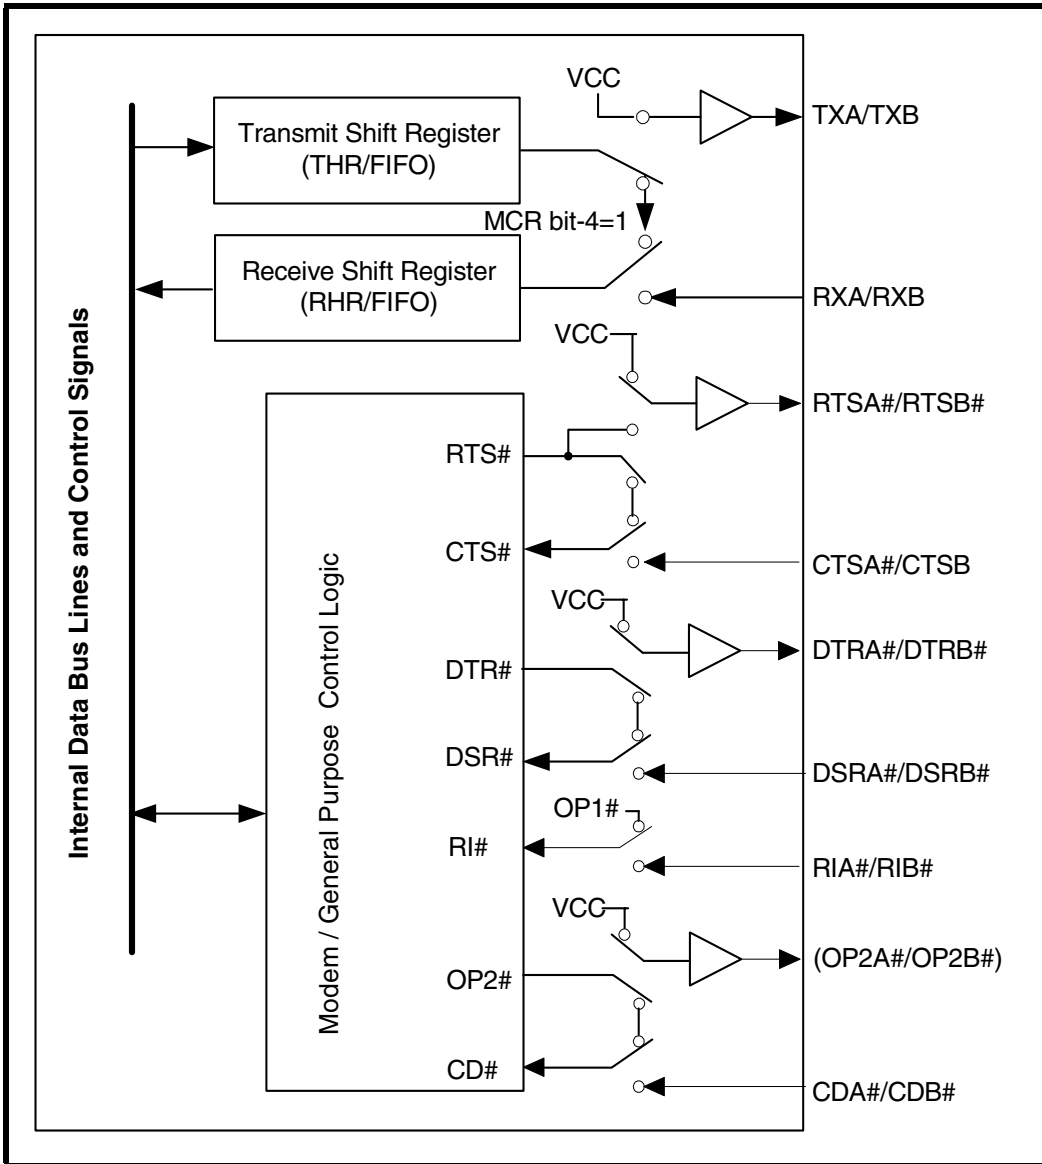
Internal Data Bus Lines and Control Signals

Transmit Shift Register (THR/FIFO)

Receive Shift Register (RHR/FIFO)

VCC

TXA/TXB

MCR bit-4=1

RXA/RXB

VCC

RTSA#/RTSB#

Modem / General Purpose Control Logic

RTS#

CTS#

CTSA#/CTSB

VCC

DTRA#/DTRB#

DTR#

DSR#

DSRA#/DSRB#

OP1#

RI#

RIA#/RIB#

VCC

(OP2A#/OP2B#)

OP2#

CD#

CDA#/CDB#